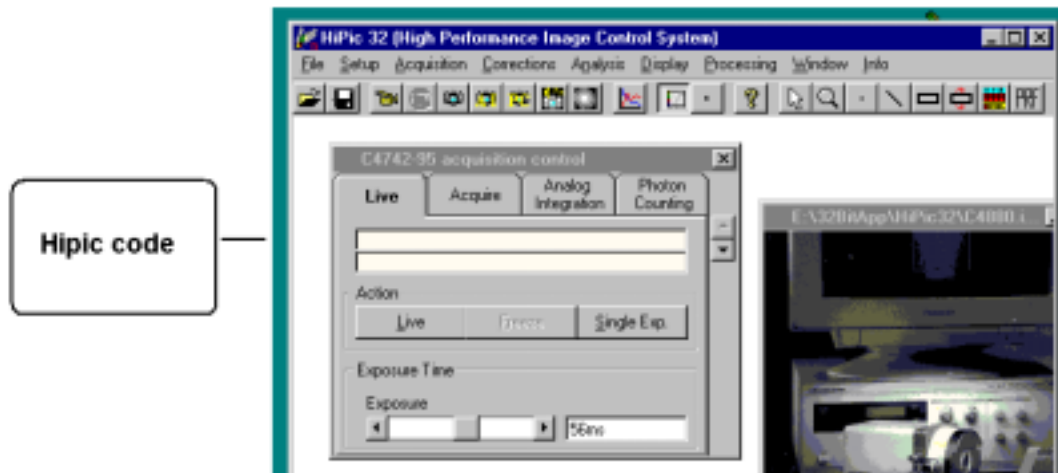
Hipic code

HiPic 32 (High Performance Image Control System)

File Setup Acquisition Corrections Analysis Display Processing Window Info

C4742-95 acquisition control

Live Acquire Analog Integration Photon Counting

Action

Live Freeze Single Exp.

Exposure Time

Exposure

56ms

E:\32BitApp\HiPic32\C4880 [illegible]